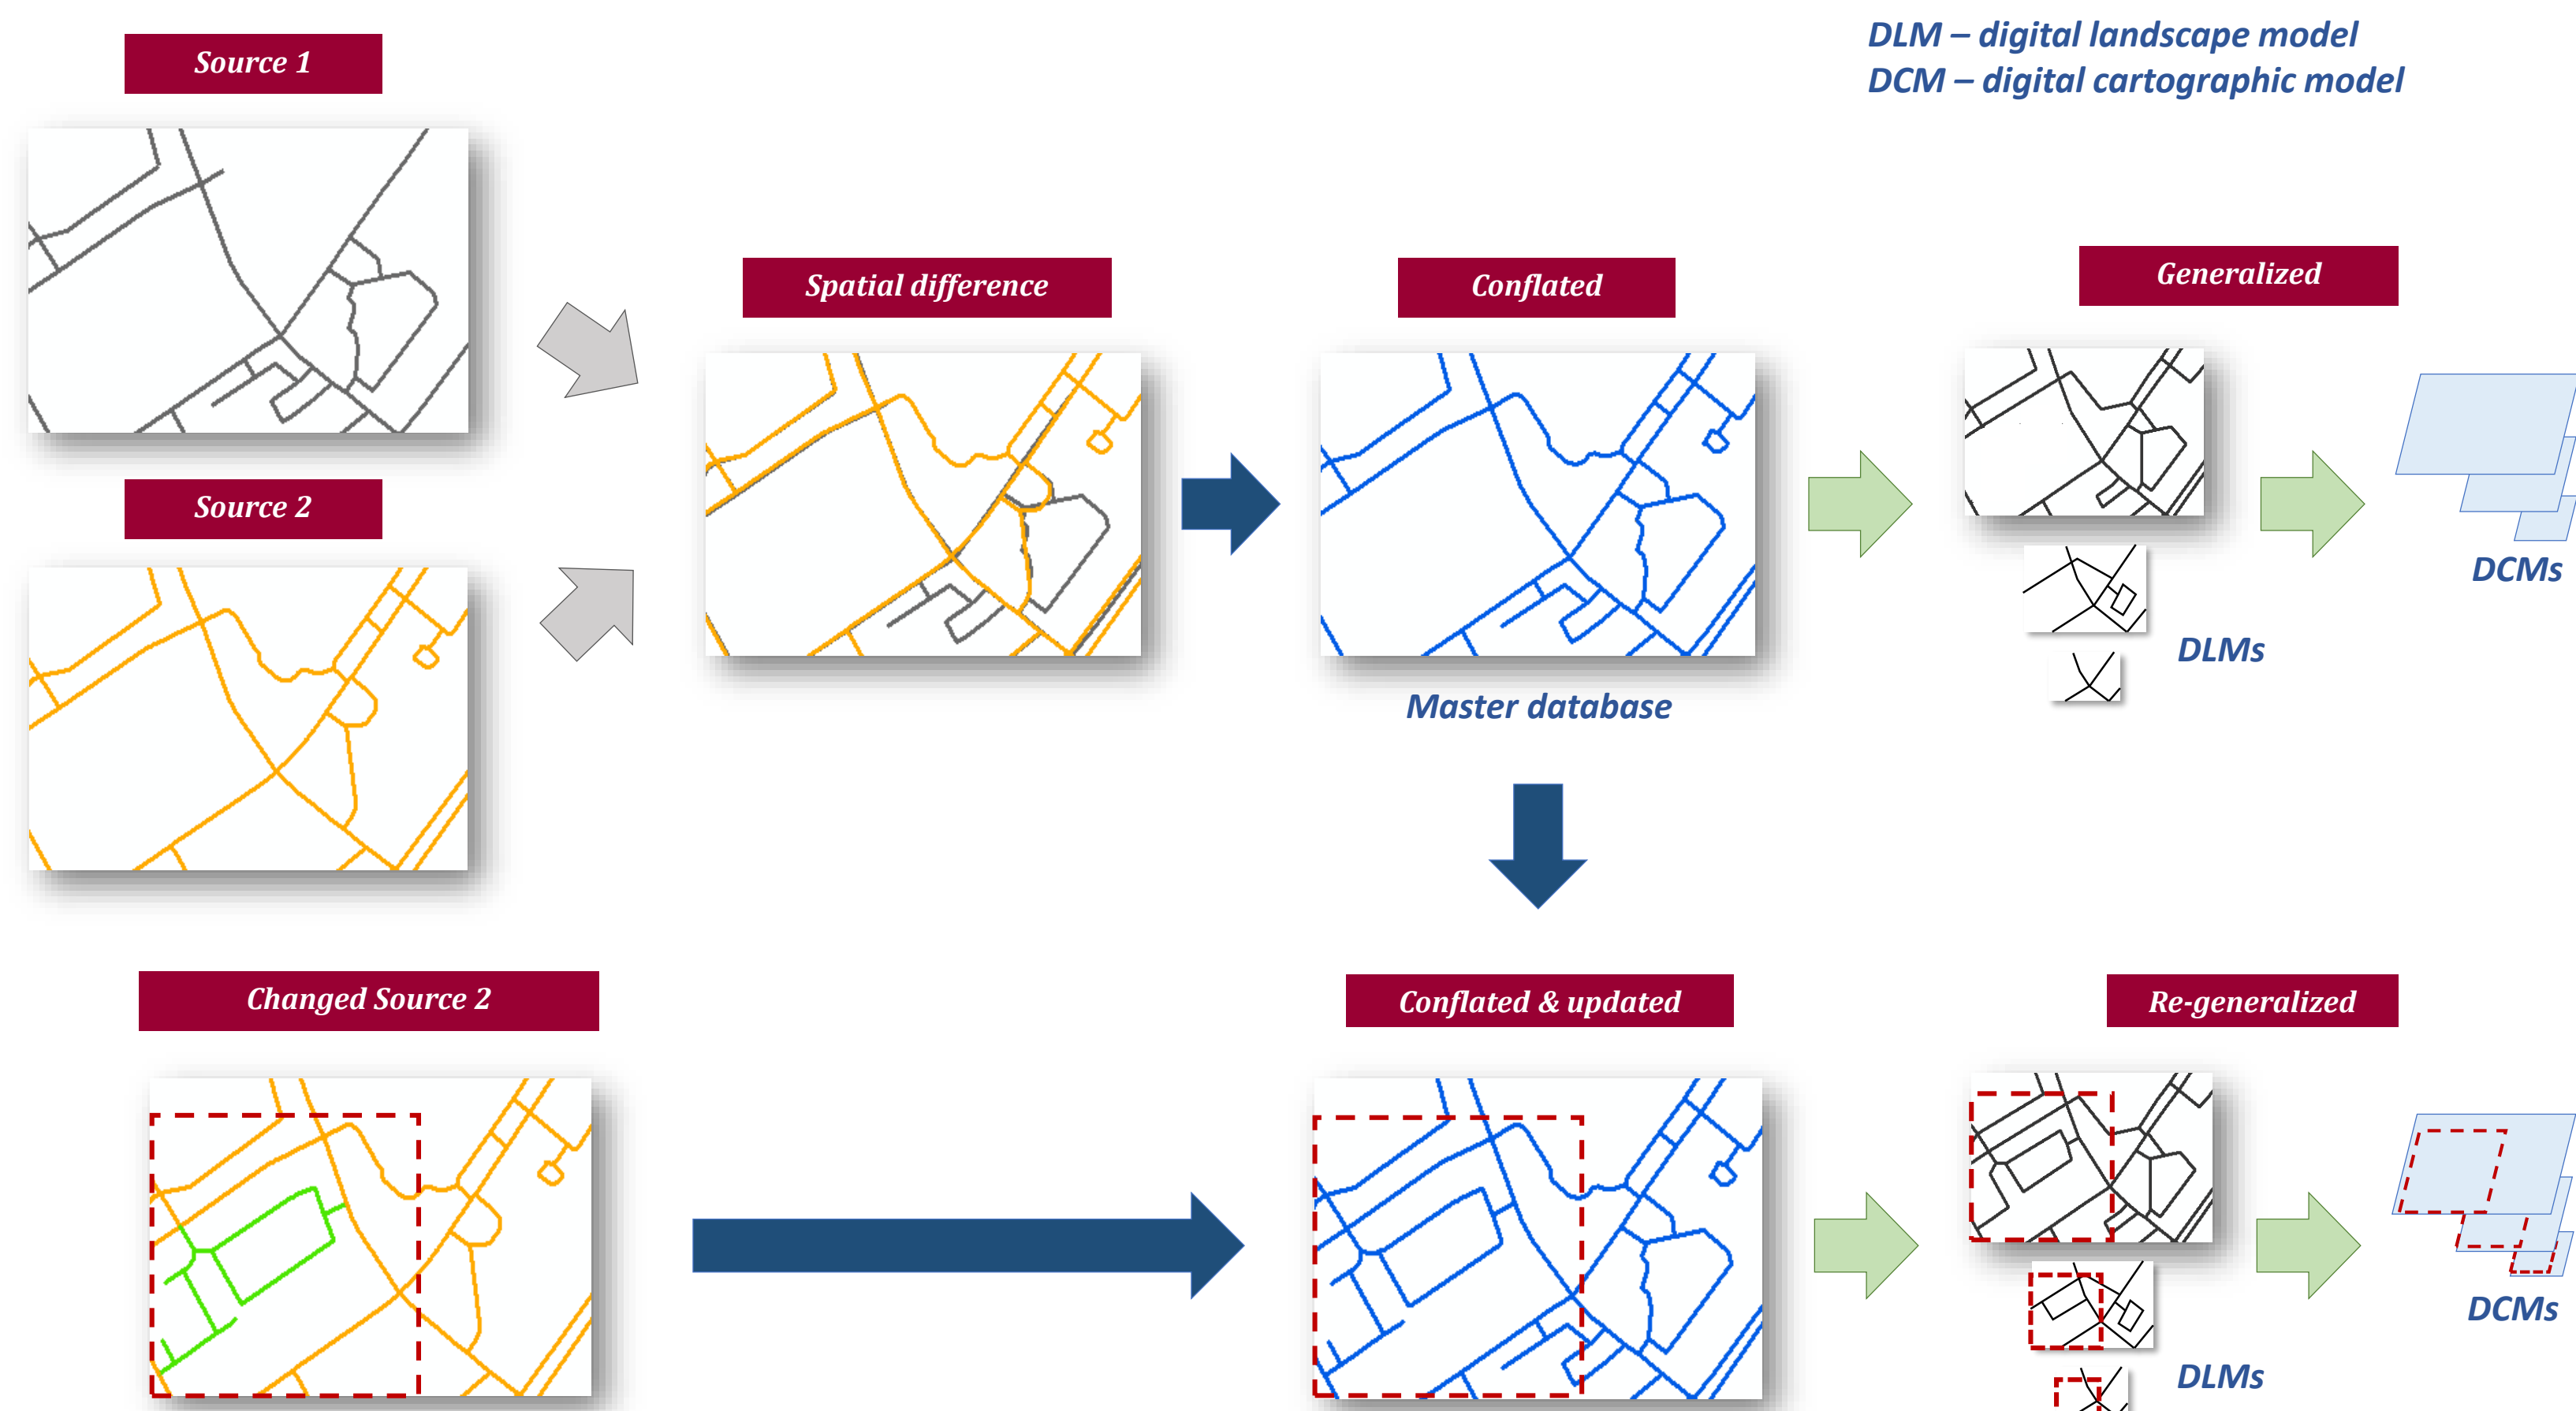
DLM – digital landscape model
DCM – digital cartographic model

Source 1

Source 2

Spatial difference

Conflated

Master database

Generalized

DLMs

DCMs

Changed Source 2

Conflated & updated

Re-generalized

DLMs

DCMs